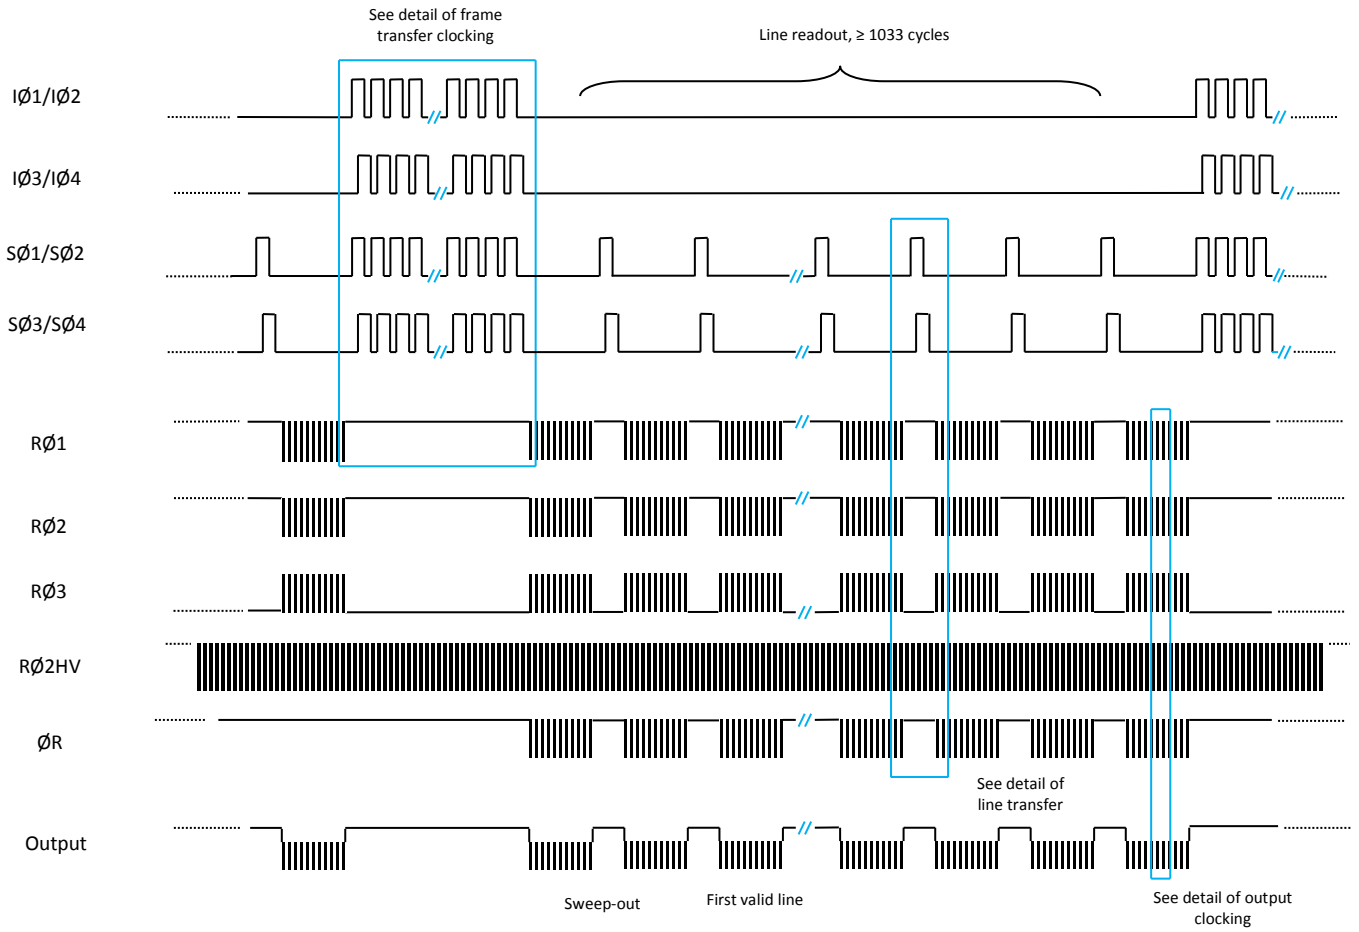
See detail of frame transfer clocking

Line readout, ≥ 1033 cycles

IØ1/IØ2

IØ3/IØ4

SØ1/SØ2

SØ3/SØ4

RØ1

RØ2

RØ3

RØ2HV

ØR

See detail of line transfer

Output

Sweep-out

First valid line

See detail of output clocking